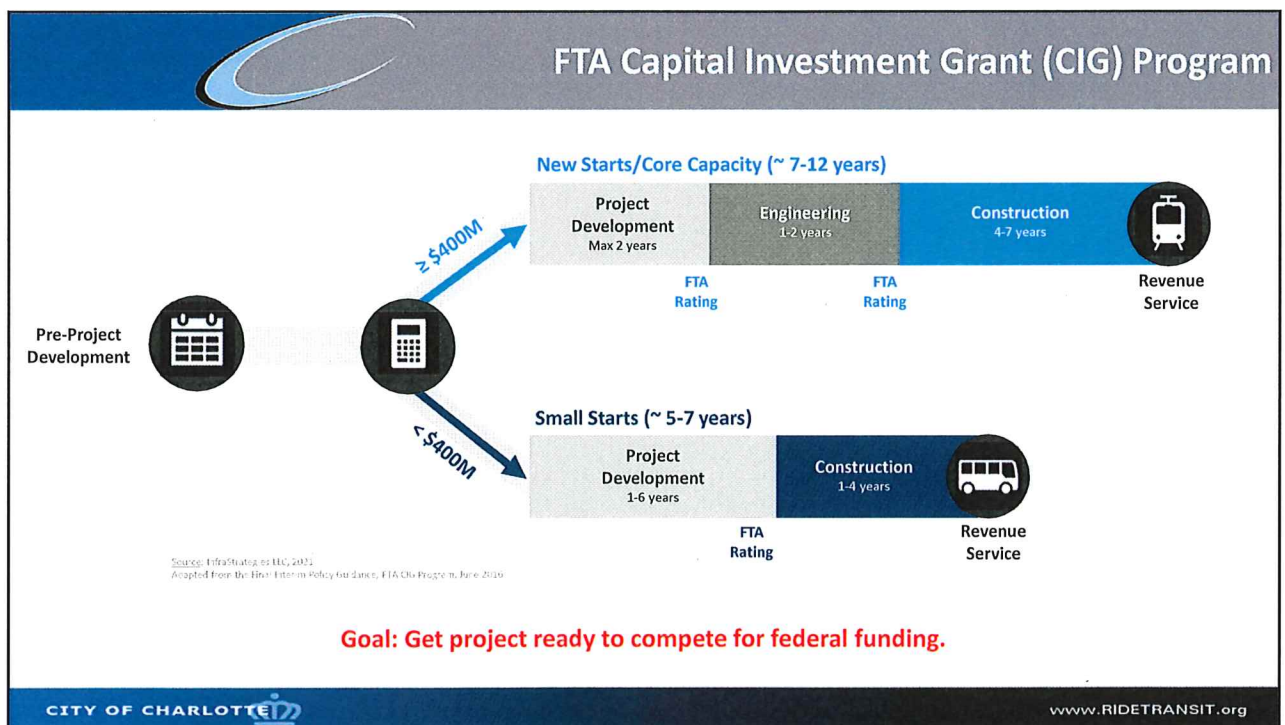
FTA Capital Investment Grant (CIG) Program

New Starts/Core Capacity (~ 7-12 years)

Project Development
Max 2 years

Engineering
1-2 years

Construction
4-7 years

FTA Rating

FTA Rating

Revenue Service

≥ \$400M

Pre-Project Development

< \$400M

Small Starts (~ 5-7 years)

Project Development
1-6 years

Construction
1-4 years

FTA Rating

Revenue Service

Source: InfraStrategies LLC, 2021
Adapted from the Final Interim Policy Guidance, FTA CIG Program, June 2016

Goal: Get project ready to compete for federal funding.

CITY OF CHARLOTTE

www.RIDETRANSIT.org